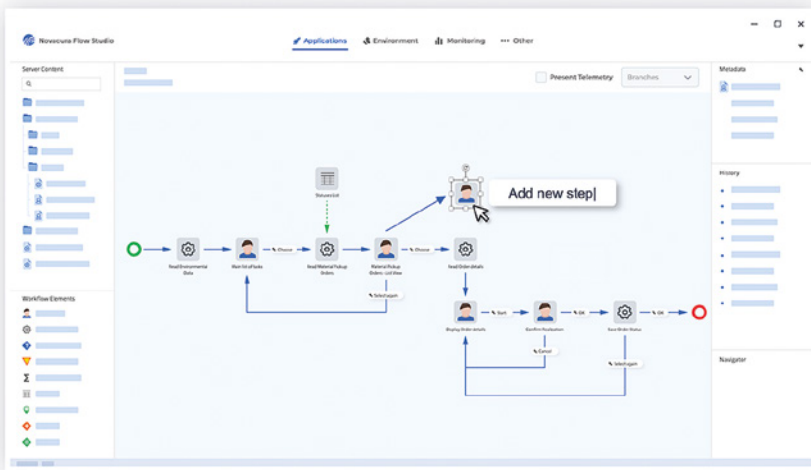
Novacura Flow Studio

Applications Environment Monitoring Other

Server Content

Workflow Elements

Present Telemetry Branches

Metadata

History

Navigator

Add new step|

Read Environmental Data

Main list of tasks

Choose

Structure List

Read Material Pickup Orders

Material Pickup Orders - List View

Choose

Select again

Read Order details

Display Order details

Start

Confirm Evaluation

Cancel

OK

Save Order Status

Select again

OK